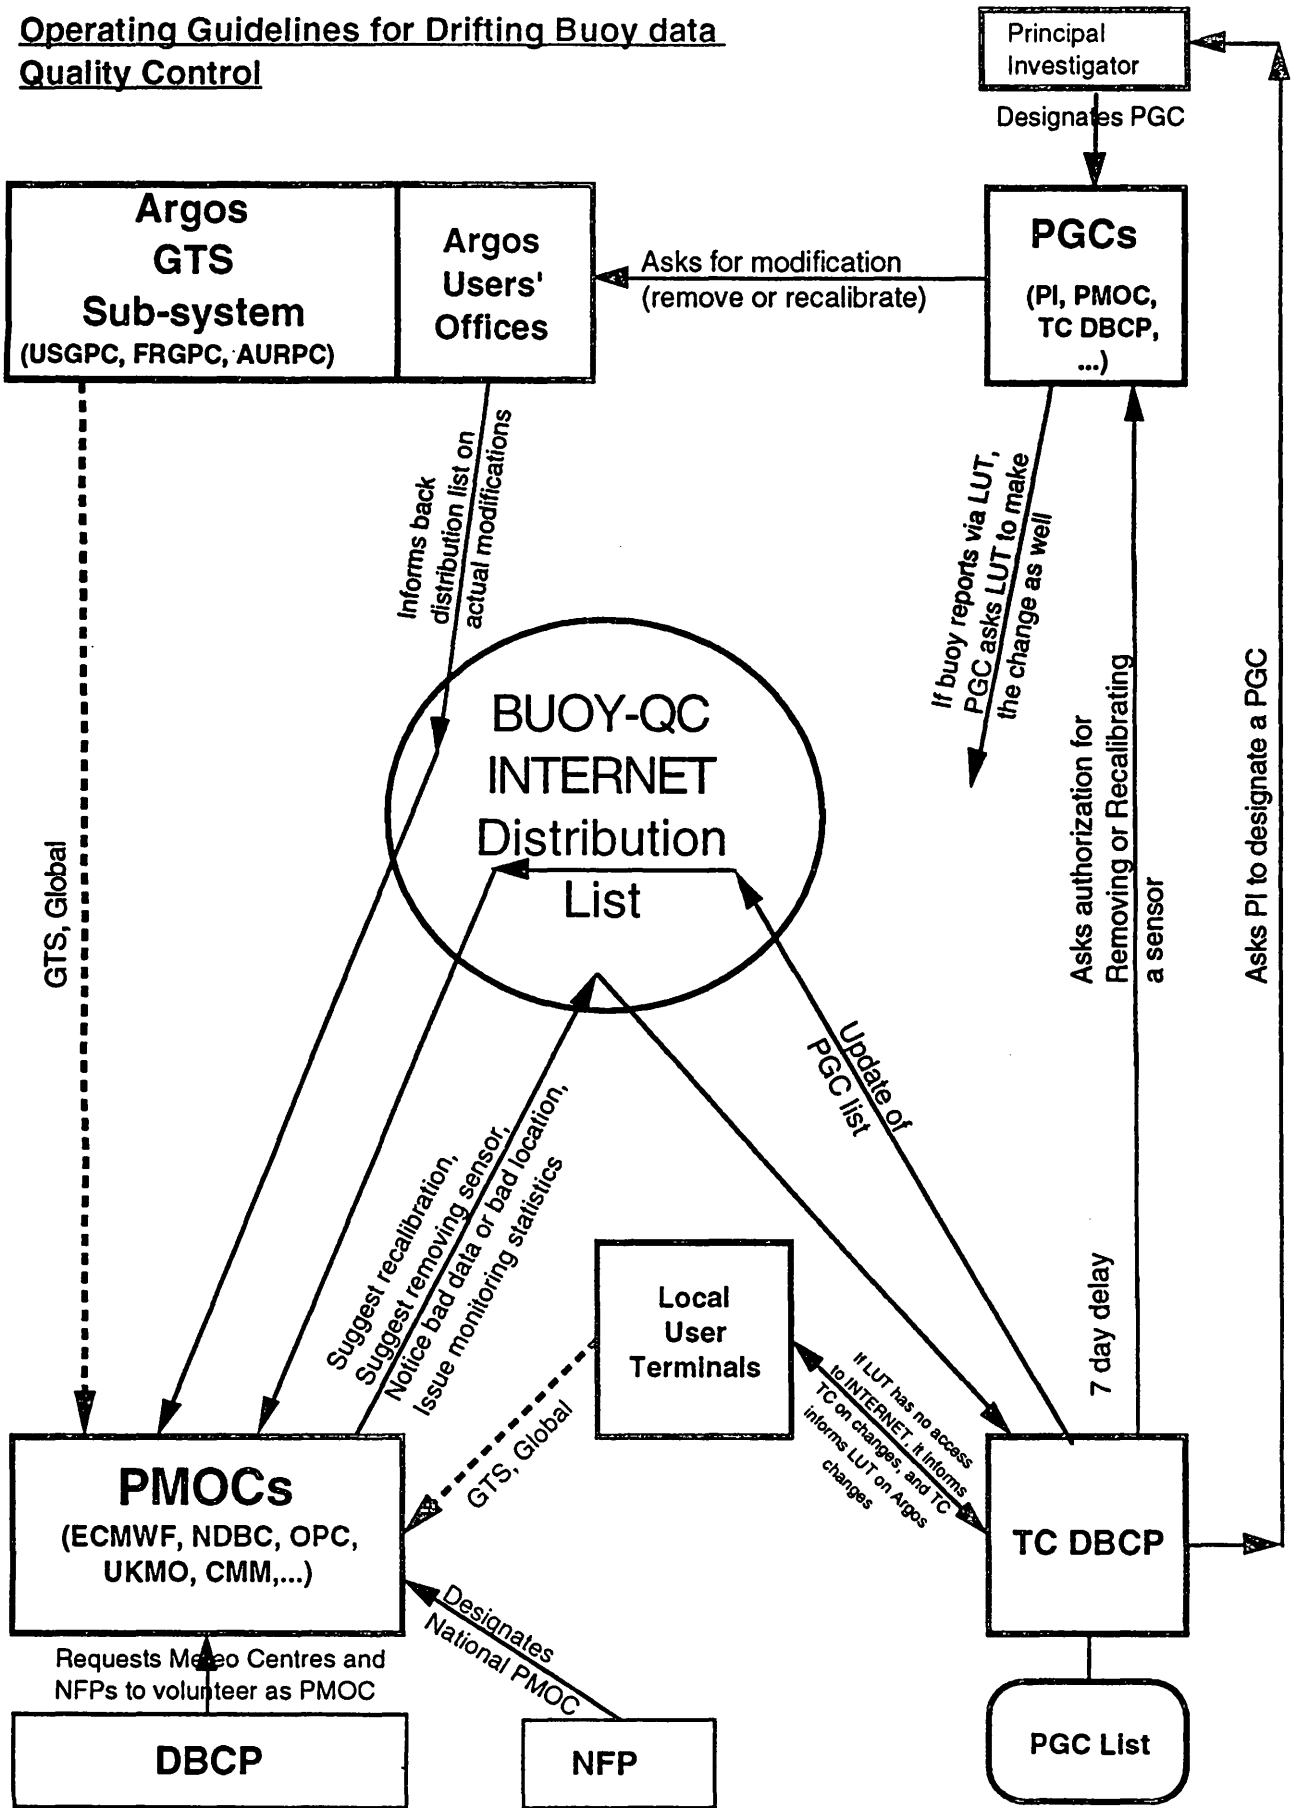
Operating Guidelines for Drifting Buoy data Quality Control

Principal Investigator

Designates PGC

Argos GTS Sub-system (USGPC, FRGPC, AURPC)

Argos Users' Offices

Asks for modification (remove or recalibrate)

PGCs (PI, PMOC, TC DBCP, ...)

Informs back distribution list on actual modifications

If buoy reports via LUT, PGC asks LUT to make the change as well

BUOY-QC INTERNET Distribution List

GTS, Global

Asks authorization for Removing or Recalibrating a sensor

Asks PI to designate a PGC

Update of PGC list

Suggest recalibration, Suggest removing sensor, Notice bad data or bad location, Issue monitoring statistics

Local User Terminals

7 day delay

If LUT has no access to INTERNET, it informs TC on changes, and TC informs LUT on Argos changes

GTS, Global

PMOCs (ECMWF, NDBC, OPC, UKMO, CMM,...)

TC DBCP

Designates National PMOC

Requests Meteo Centres and NFPs to volunteer as PMOC

DBCP

NFP

PGC List